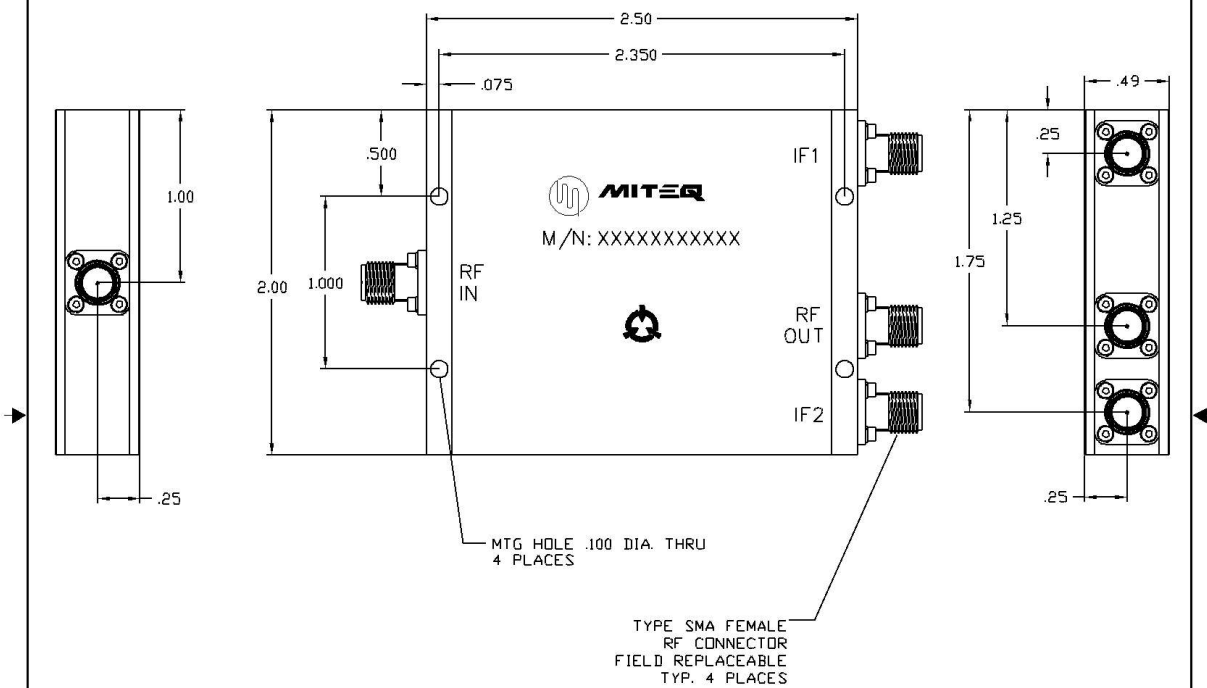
2.50

2.350

.075

.500

1.00

IF1

MITEQ

M/N: XXXXXXXXXXX

RF IN

2.00

1.000

RF OUT

IF2

.25

.49

.25

1.25

1.75

.25

MTG HOLE .100 DIA. THRU 4 PLACES

TYPE SMA FEMALE RF CONNECTOR FIELD REPLACEABLE TYP. 4 PLACES